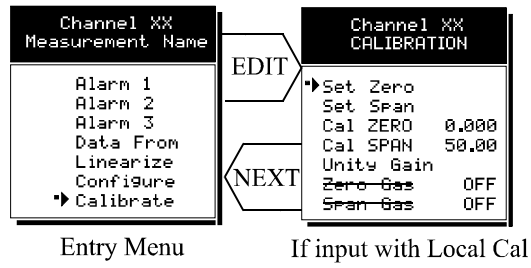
Channel XX
Measurement Name

Alarm 1
Alarm 2
Alarm 3
Data From
Linearize
Configure
Calibrate

EDIT

NEXT

Channel XX
CALIBRATION

Set Zero
Set Span
Cal ZERO 0.000
Cal SPAN 50.00
Unity Gain
~~Zero Gas~~ OFF
~~Span Gas~~ OFF

Entry Menu

If input with Local Cal